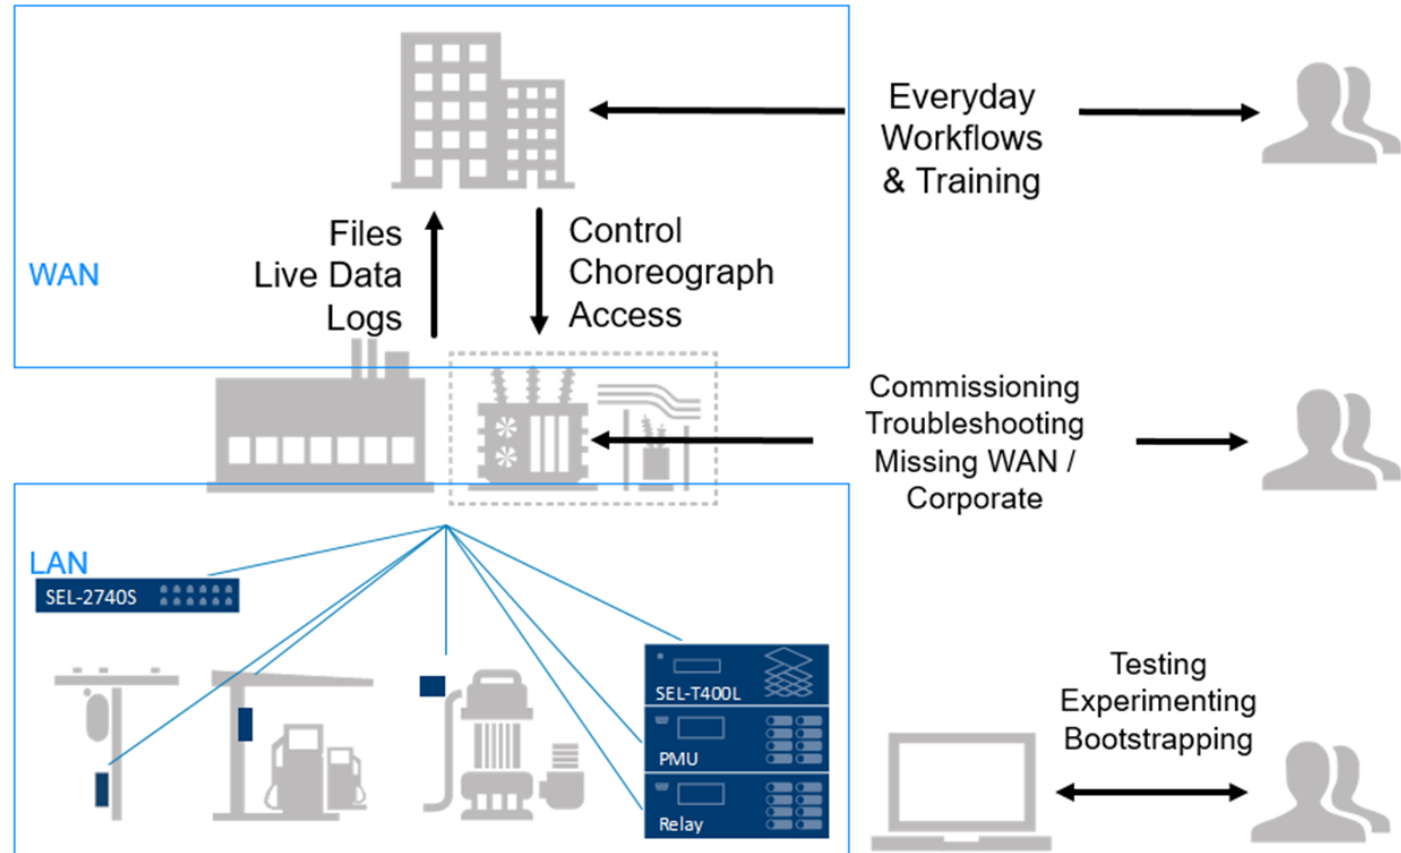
Everyday
Workflows
& Training

WAN

Files
Live Data
Logs

Control
Choreograph
Access

Commissioning
Troubleshooting
Missing WAN /
Corporate

LAN

SEL-2740S

SEL-T400L

PMU

Relay

Testing
Experimenting
Bootstrapping